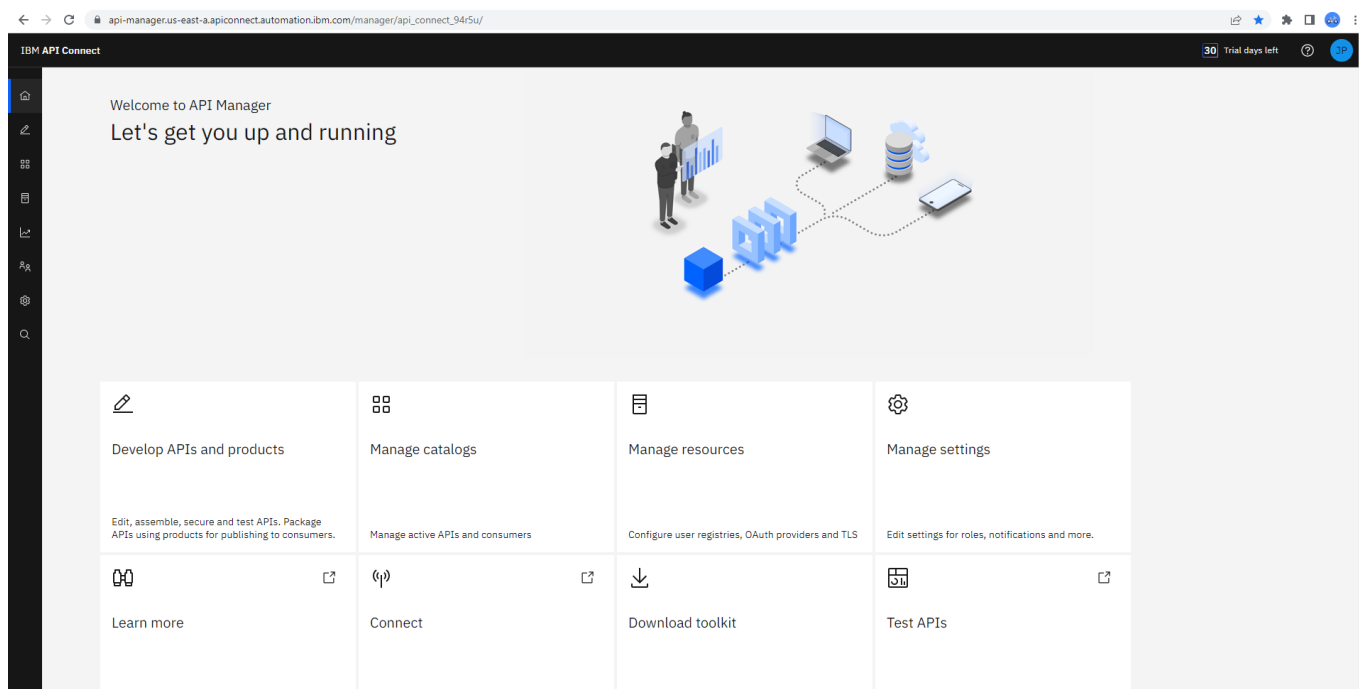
api-manager.us-east-a.apiconnect.automation.ibm.com/manager/api_connect_94r5u/

IBM API Connect

30 Trial days left

JP

Welcome to API Manager

Let's get you up and running

Develop APIs and products

Edit, assemble, secure and test APIs. Package APIs using products for publishing to consumers.

Manage catalogs

Manage active APIs and consumers

Manage resources

Configure user registries, OAuth providers and TLS

Manage settings

Edit settings for roles, notifications and more.

Learn more

Connect

Download toolkit

Test APIs